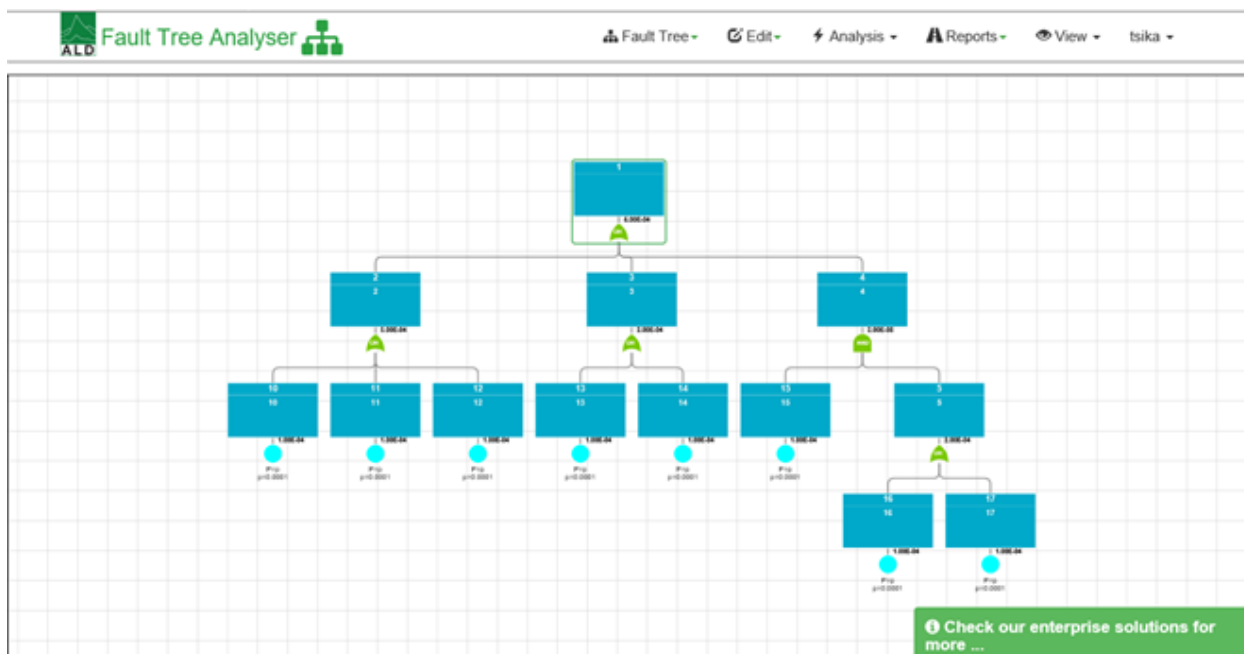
ALD Fault Tree Analyser

Fault Tree Edit Analysis Reports View tsika

1
8.00E-04

2
2
3.00E-04

3
3
2.00E-04

4
4
2.00E-08

10
10
1.00E-04
Fcp
p=0.0001

11
11
1.00E-04
Fcp
p=0.0001

12
12
1.00E-04
Fcp
p=0.0001

13
13
1.00E-04
Fcp
p=0.0001

14
14
1.00E-04
Fcp
p=0.0001

15
15
1.00E-04
Fcp
p=0.0001

5
5
2.00E-04

16
16
1.00E-04
Fcp
p=0.0001

17
17
1.00E-04
Fcp
p=0.0001

Check our enterprise solutions for more ...